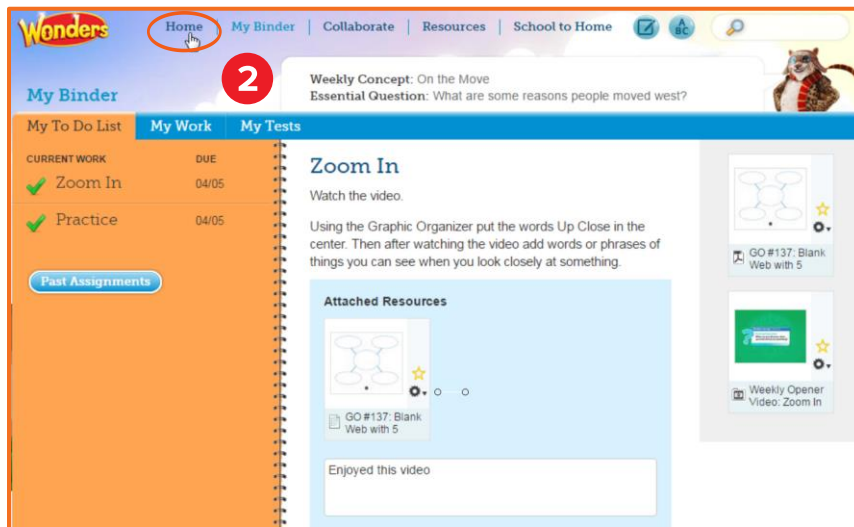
Wonders

Home | My Binder | Collaborate | Resources | School to Home

2

My Binder

Weekly Concept: On the Move
Essential Question: What are some reasons people moved west?

My To Do List | My Work | My Tests

CURRENT WORK DUE

Zoom In 04/05

Practice 04/05

Past Assignments

Zoom In

Watch the video.

Using the Graphic Organizer put the words Up Close in the center. Then after watching the video add words or phrases of things you can see when you look closely at something.

Attached Resources

GO #137: Blank Web with 5

Enjoyed this video

GO #137: Blank Web with 5

Weekly Opener Video: Zoom In